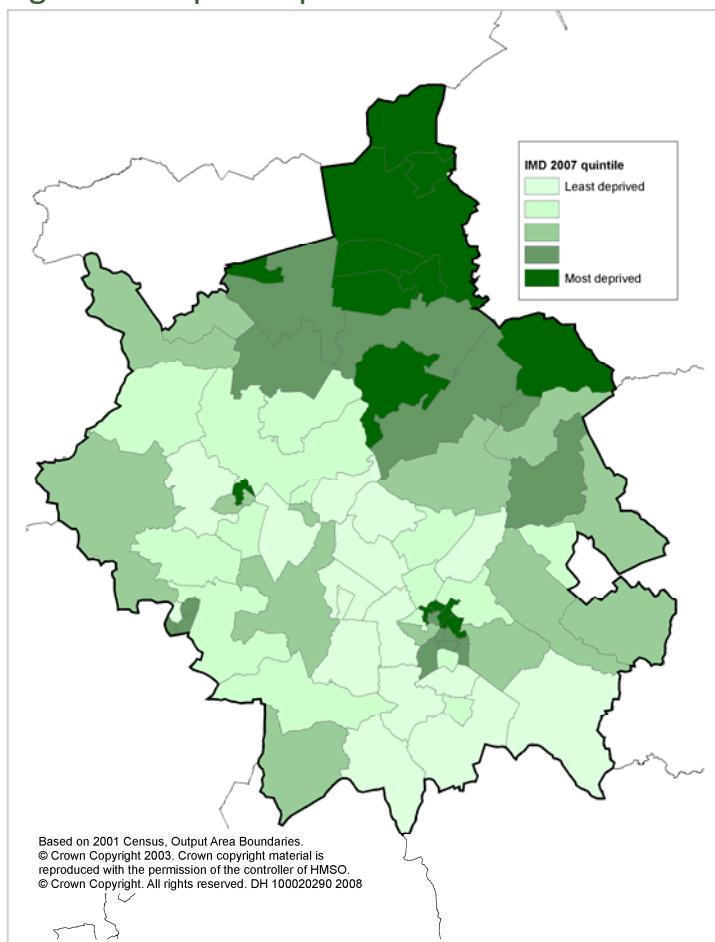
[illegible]

IMD 2007 quintile
Least deprived
Most deprived

Based on 2001 Census, Output Area Boundaries.
© Crown Copyright 2003. Crown copyright material is reproduced with the permission of the controller of HMSO.
© Crown Copyright. All rights reserved. DH 100020290 2008